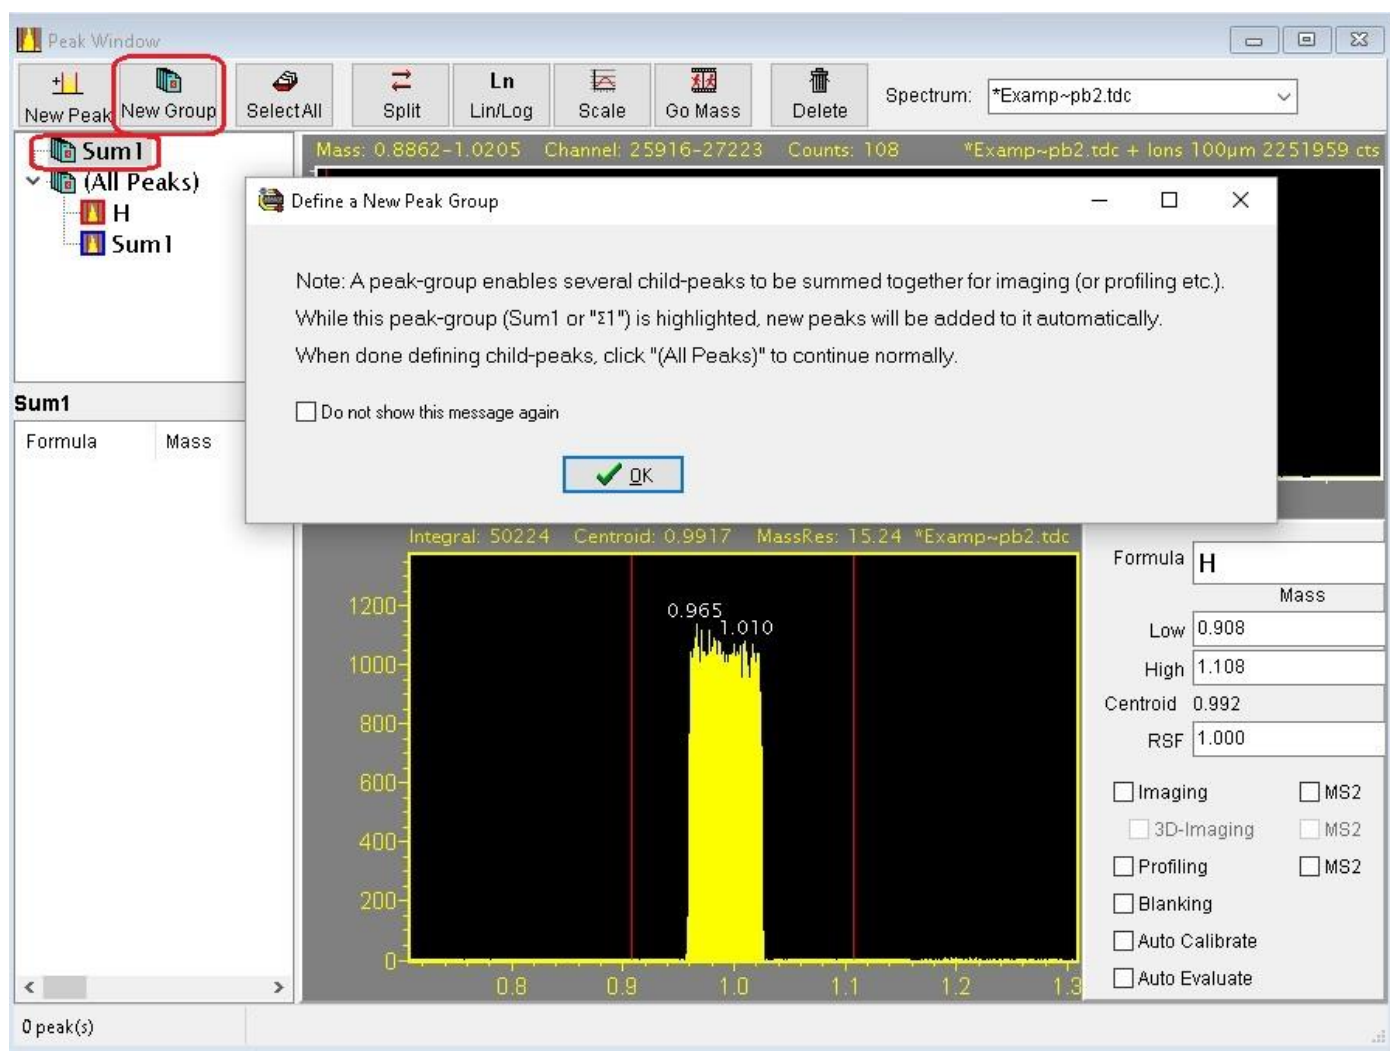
Peak Window

New Peak New Group Select All Split Ln Lin/Log Scale Go Mass Delete Spectrum: *Examp~pb2.tdc

Sum1
(All Peaks)
H
Sum1

Mass: 0.8862-1.0205 Channel: 25916-27223 Counts: 108 *Examp~pb2.tdc + Ions 100µm 2251959 cts

Define a New Peak Group

Note: A peak-group enables several child-peaks to be summed together for imaging (or profiling etc.).
While this peak-group (Sum1 or "Σ1") is highlighted, new peaks will be added to it automatically.
When done defining child-peaks, click "(All Peaks)" to continue normally.

Do not show this message again

OK

Sum1
Formula Mass

Integral: 50224 Centroid: 0.9917 MassRes: 15.24 *Examp~pb2.tdc

1200
1000
800
600
400
200
0
0.965
1.010
0.8 0.9 1.0 1.1 1.2 1.3

Formula H
Mass
Low 0.908
High 1.108
Centroid 0.992
RSF 1.000

Imaging MS2
3D-Imaging MS2
Profiling MS2
Blanking
Auto Calibrate
Auto Evaluate

0 peak(s)